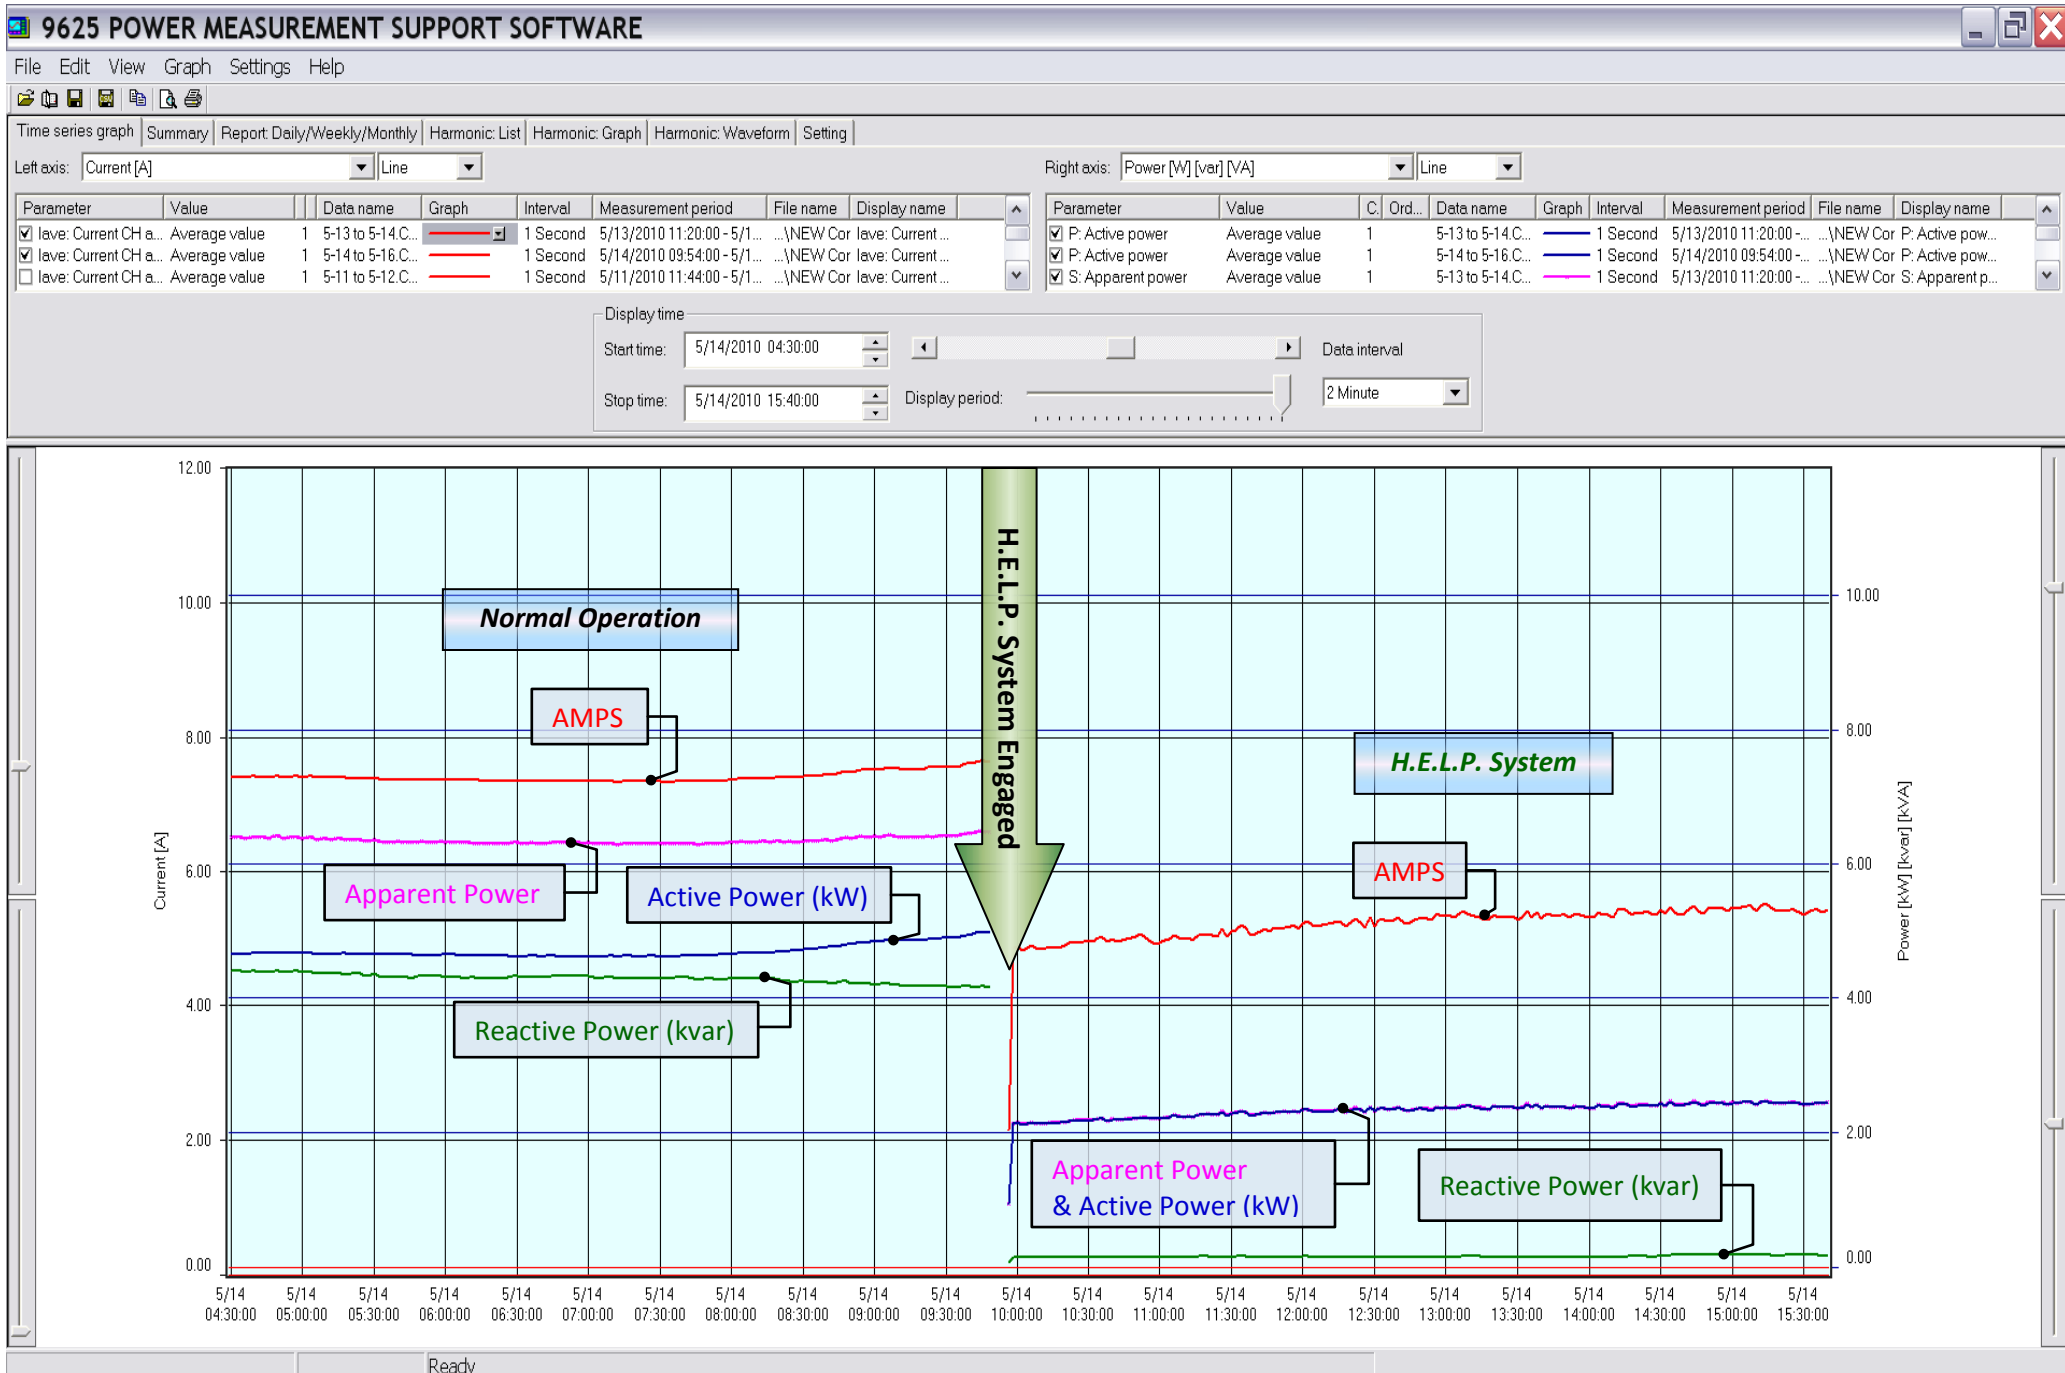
9625 POWER MEASUREMENT SUPPORT SOFTWARE

File Edit View Graph Settings Help

Time series graph | Summary | Report: Daily/Weekly/Monthly | Harmonic: List | Harmonic: Graph | Harmonic: Waveform | Setting

Left axis: Current [A] Line

Right axis: Power [W] [var] [VA] Line

| Parameter | Value | | Data name | Graph | Interval | Measurement period | File name | Display name |
|---|---|---|---|---|---|---|---|---|
| Iave: Current CH a... | Average value | 1 | 5-13 to 5-14.C... | | 1 Second | 5/13/2010 11:20:00 - 5/1... | ...\NEW Cor | Iave: Current ... |
| Iave: Current CH a... | Average value | 1 | 5-14 to 5-16.C... | | 1 Second | 5/14/2010 09:54:00 - 5/1... | ...\NEW Cor | Iave: Current ... |
| Iave: Current CH a... | Average value | 1 | 5-11 to 5-12.C... | | 1 Second | 5/11/2010 11:44:00 - 5/1... | ...\NEW Cor | Iave: Current ... |

| Parameter | Value | C. | Ord... | Data name | Graph | Interval | Measurement period | File name | Display name |
|---|---|---|---|---|---|---|---|---|---|
| P: Active power | Average value | 1 | | 5-13 to 5-14.C... | | 1 Second | 5/13/2010 11:20:00 -... | ...\NEW Cor | P: Active pow... |
| P: Active power | Average value | 1 | | 5-14 to 5-16.C... | | 1 Second | 5/14/2010 09:54:00 -... | ...\NEW Cor | P: Active pow... |
| S: Apparent power | Average value | 1 | | 5-13 to 5-14.C... | | 1 Second | 5/13/2010 11:20:00 -... | ...\NEW Cor | S: Apparent p... |

Display time
Start time: 5/14/2010 04:30:00
Stop time: 5/14/2010 15:40:00
Display period:
Data interval
2 Minute

12.00
10.00
8.00
6.00
4.00
2.00
0.00
Current [A]

10.00
8.00
6.00
4.00
2.00
0.00
Power [kW] [kvar] [kVA]

Normal Operation
AMPS
Apparent Power
Active Power (kW)
Reactive Power (kvar)
H.E.L.P. System Engaged
H.E.L.P. System
AMPS
Apparent Power
& Active Power (kW)
Reactive Power (kvar)

5/14 04:30:00 5/14 05:00:00 5/14 05:30:00 5/14 06:00:00 5/14 06:30:00 5/14 07:00:00 5/14 07:30:00 5/14 08:00:00 5/14 08:30:00 5/14 09:00:00 5/14 09:30:00 5/14 10:00:00 5/14 10:30:00 5/14 11:00:00 5/14 11:30:00 5/14 12:00:00 5/14 12:30:00 5/14 13:00:00 5/14 13:30:00 5/14 14:00:00 5/14 14:30:00 5/14 15:00:00 5/14 15:30:00

Ready